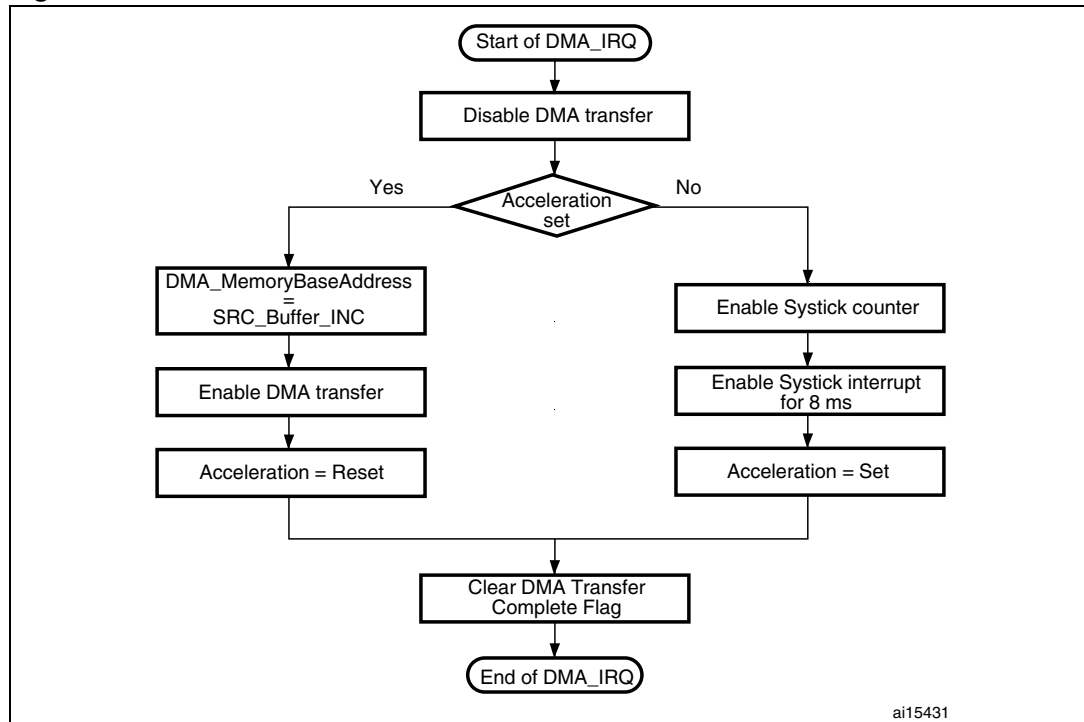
Start of DMA_IRQ

Disable DMA transfer

Acceleration set

Yes

No

DMA_MemoryBaseAddress = SRC_Buffer_INC

Enable DMA transfer

Acceleration = Reset

Enable Systick counter

Enable Systick interrupt for 8 ms

Acceleration = Set

Clear DMA Transfer Complete Flag

End of DMA_IRQ

ai15431